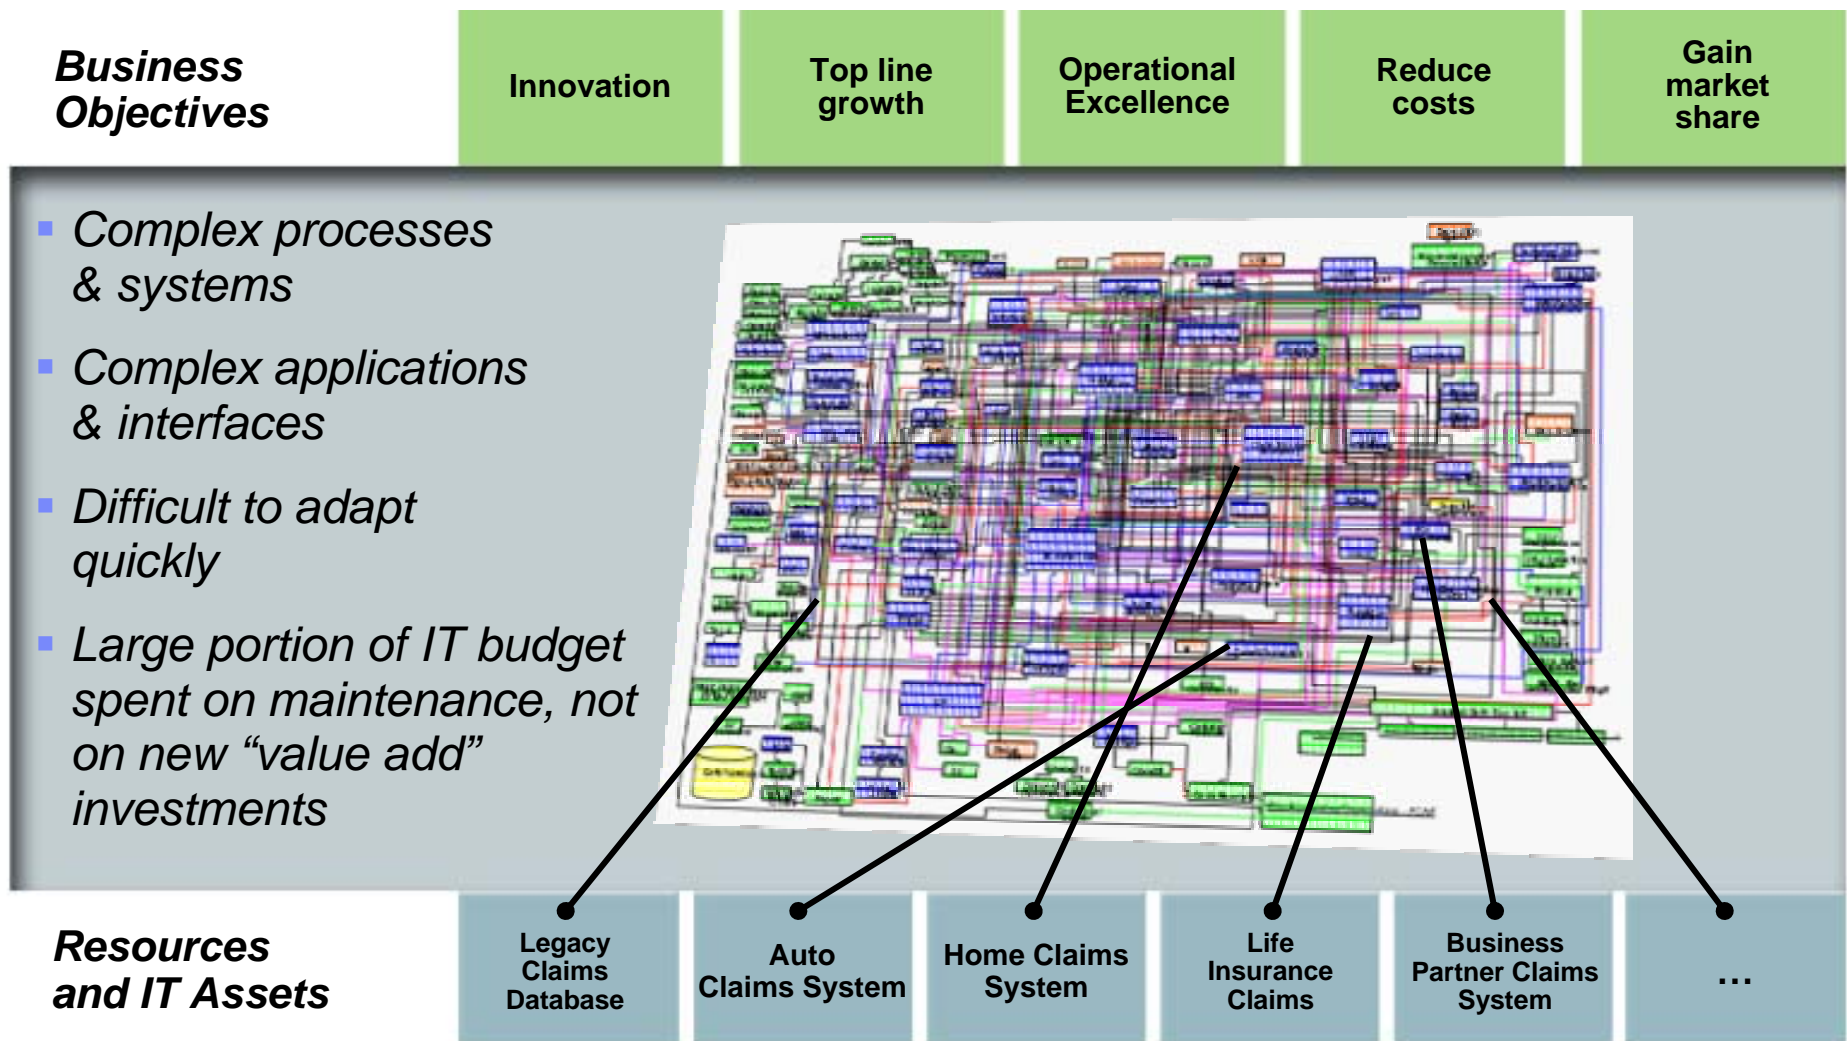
Business Objectives

Innovation

Top line growth

Operational Excellence

Reduce costs

Gain market share

Complex processes & systems

Complex applications & interfaces

Difficult to adapt quickly

Large portion of IT budget spent on maintenance, not on new “value add” investments

Resources and IT Assets

Legacy Claims Database

Auto Claims System

Home Claims System

Life Insurance Claims

Business Partner Claims System

…